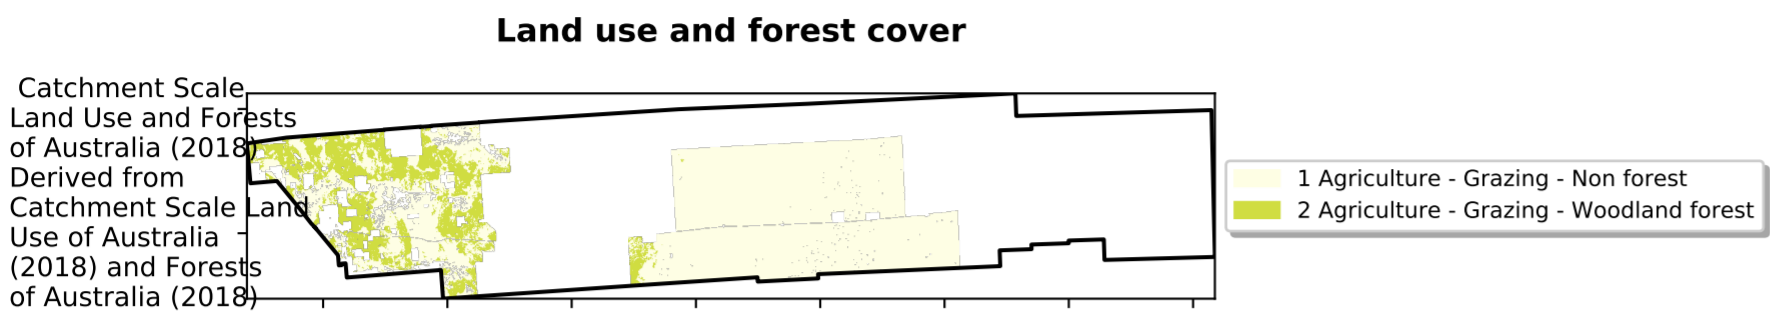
Land use and forest cover

Catchment Scale Land Use and Forests of Australia (2018) Derived from Catchment Scale Land Use of Australia (2018) and Forests of Australia (2018)

1 Agriculture - Grazing - Non forest
2 Agriculture - Grazing - Woodland forest